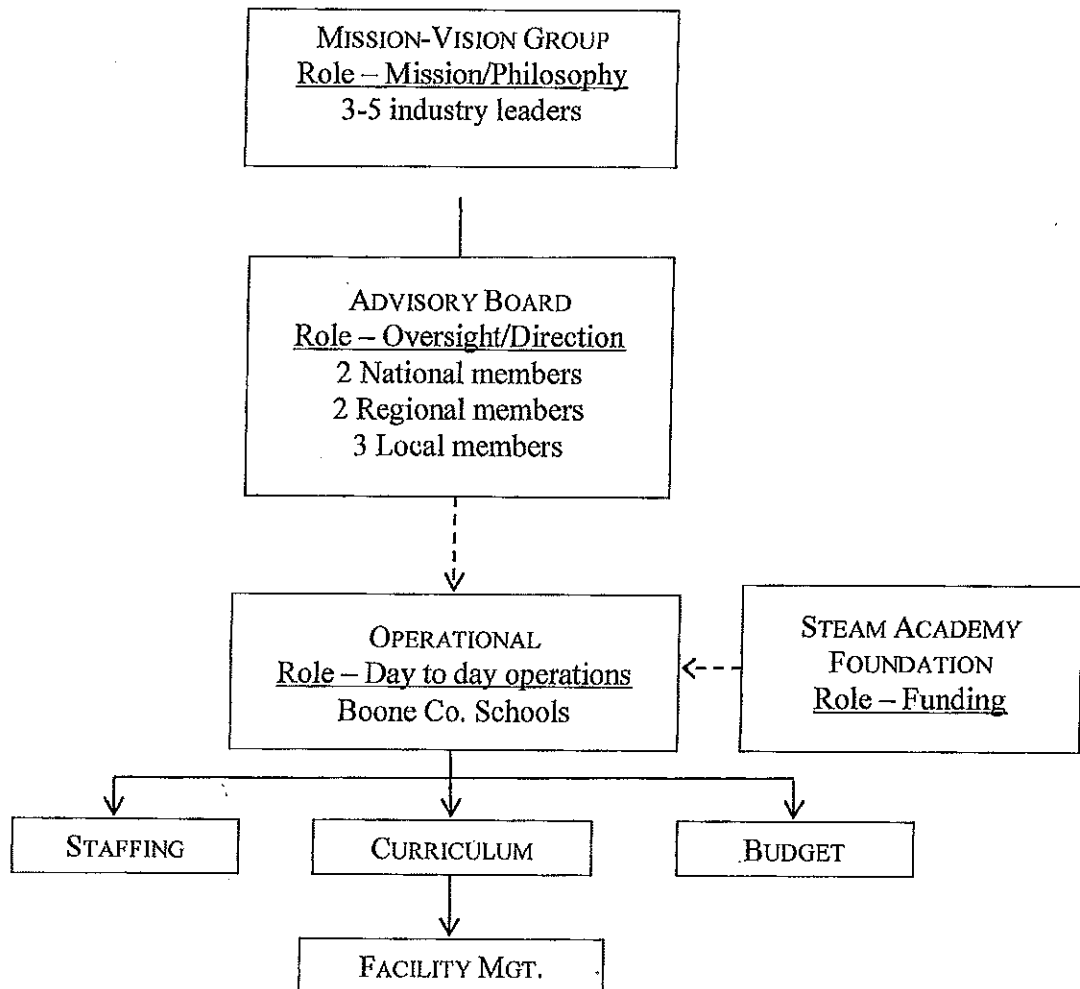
MISSION-VISION GROUP
Role – Mission/Philosophy
3-5 industry leaders

ADVISORY BOARD
Role – Oversight/Direction
2 National members
2 Regional members
3 Local members

OPERATIONAL
Role – Day to day operations
Boone Co. Schools

STEAM ACADEMY FOUNDATION
Role – Funding

STAFFING

CURRICULUM

BUDGET

FACILITY MGT.